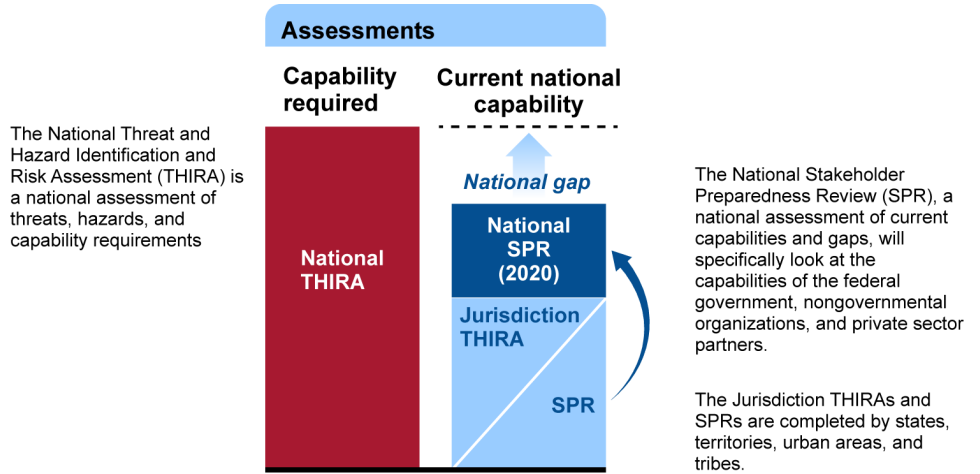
Assessments

Capability required

Current national capability

The National Threat and Hazard Identification and Risk Assessment (THIRA) is a national assessment of threats, hazards, and capability requirements

National THIRA

National gap

National SPR (2020)

Jurisdiction THIRA

SPR

The National Stakeholder Preparedness Review (SPR), a national assessment of current capabilities and gaps, will specifically look at the capabilities of the federal government, nongovernmental organizations, and private sector partners.

The Jurisdiction THIRAs and SPRs are completed by states, territories, urban areas, and tribes.